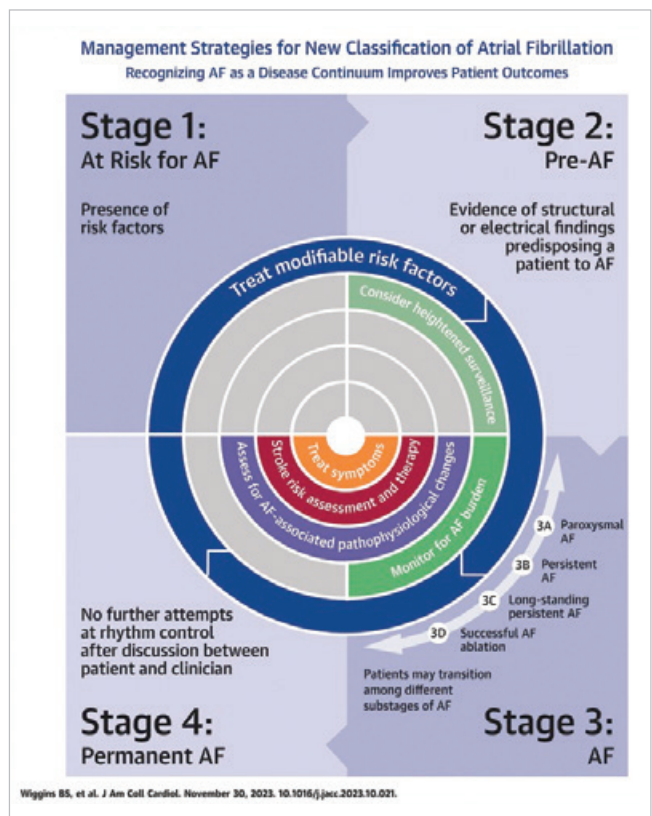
Management Strategies for New Classification of Atrial Fibrillation
Recognizing AF as a Disease Continuum Improves Patient Outcomes

Stage 1:
At Risk for AF

Presence of risk factors

Stage 2:
Pre-AF

Evidence of structural or electrical findings predisposing a patient to AF

Treat modifiable risk factors

Consider heightened surveillance

Treat symptoms

Stroke risk assessment and therapy

Assess for AF-associated pathophysiological changes

Monitor for AF burden

3A Paroxysmal AF

3B Persistent AF

3C Long-standing persistent AF

3D Successful AF ablation

Patients may transition among different substages of AF

No further attempts at rhythm control after discussion between patient and clinician

Stage 4:
Permanent AF

Stage 3:
AF

Wiggins BS, et al. J Am Coll Cardiol. November 30, 2023. 10.1016/j.jacc.2023.10.021.